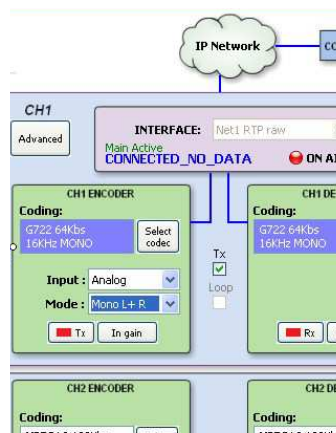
IP Network
CO

CH1
Advanced
INTERFACE: Net1 RTP raw
Main Active
CONNECTED_NO_DATA
ON A

CH1 ENCODER
Coding:
G722 64Kbs
16KHz MONO
Select codec
Input : Analog
Mode : Mono L + R
Tx
In gain

Tx
Loop

CH1 DE
Coding:
G722 64Kbs
16KHz MONO
Rx

CH2 ENCODER
Coding:

CH2 DE
Coding: